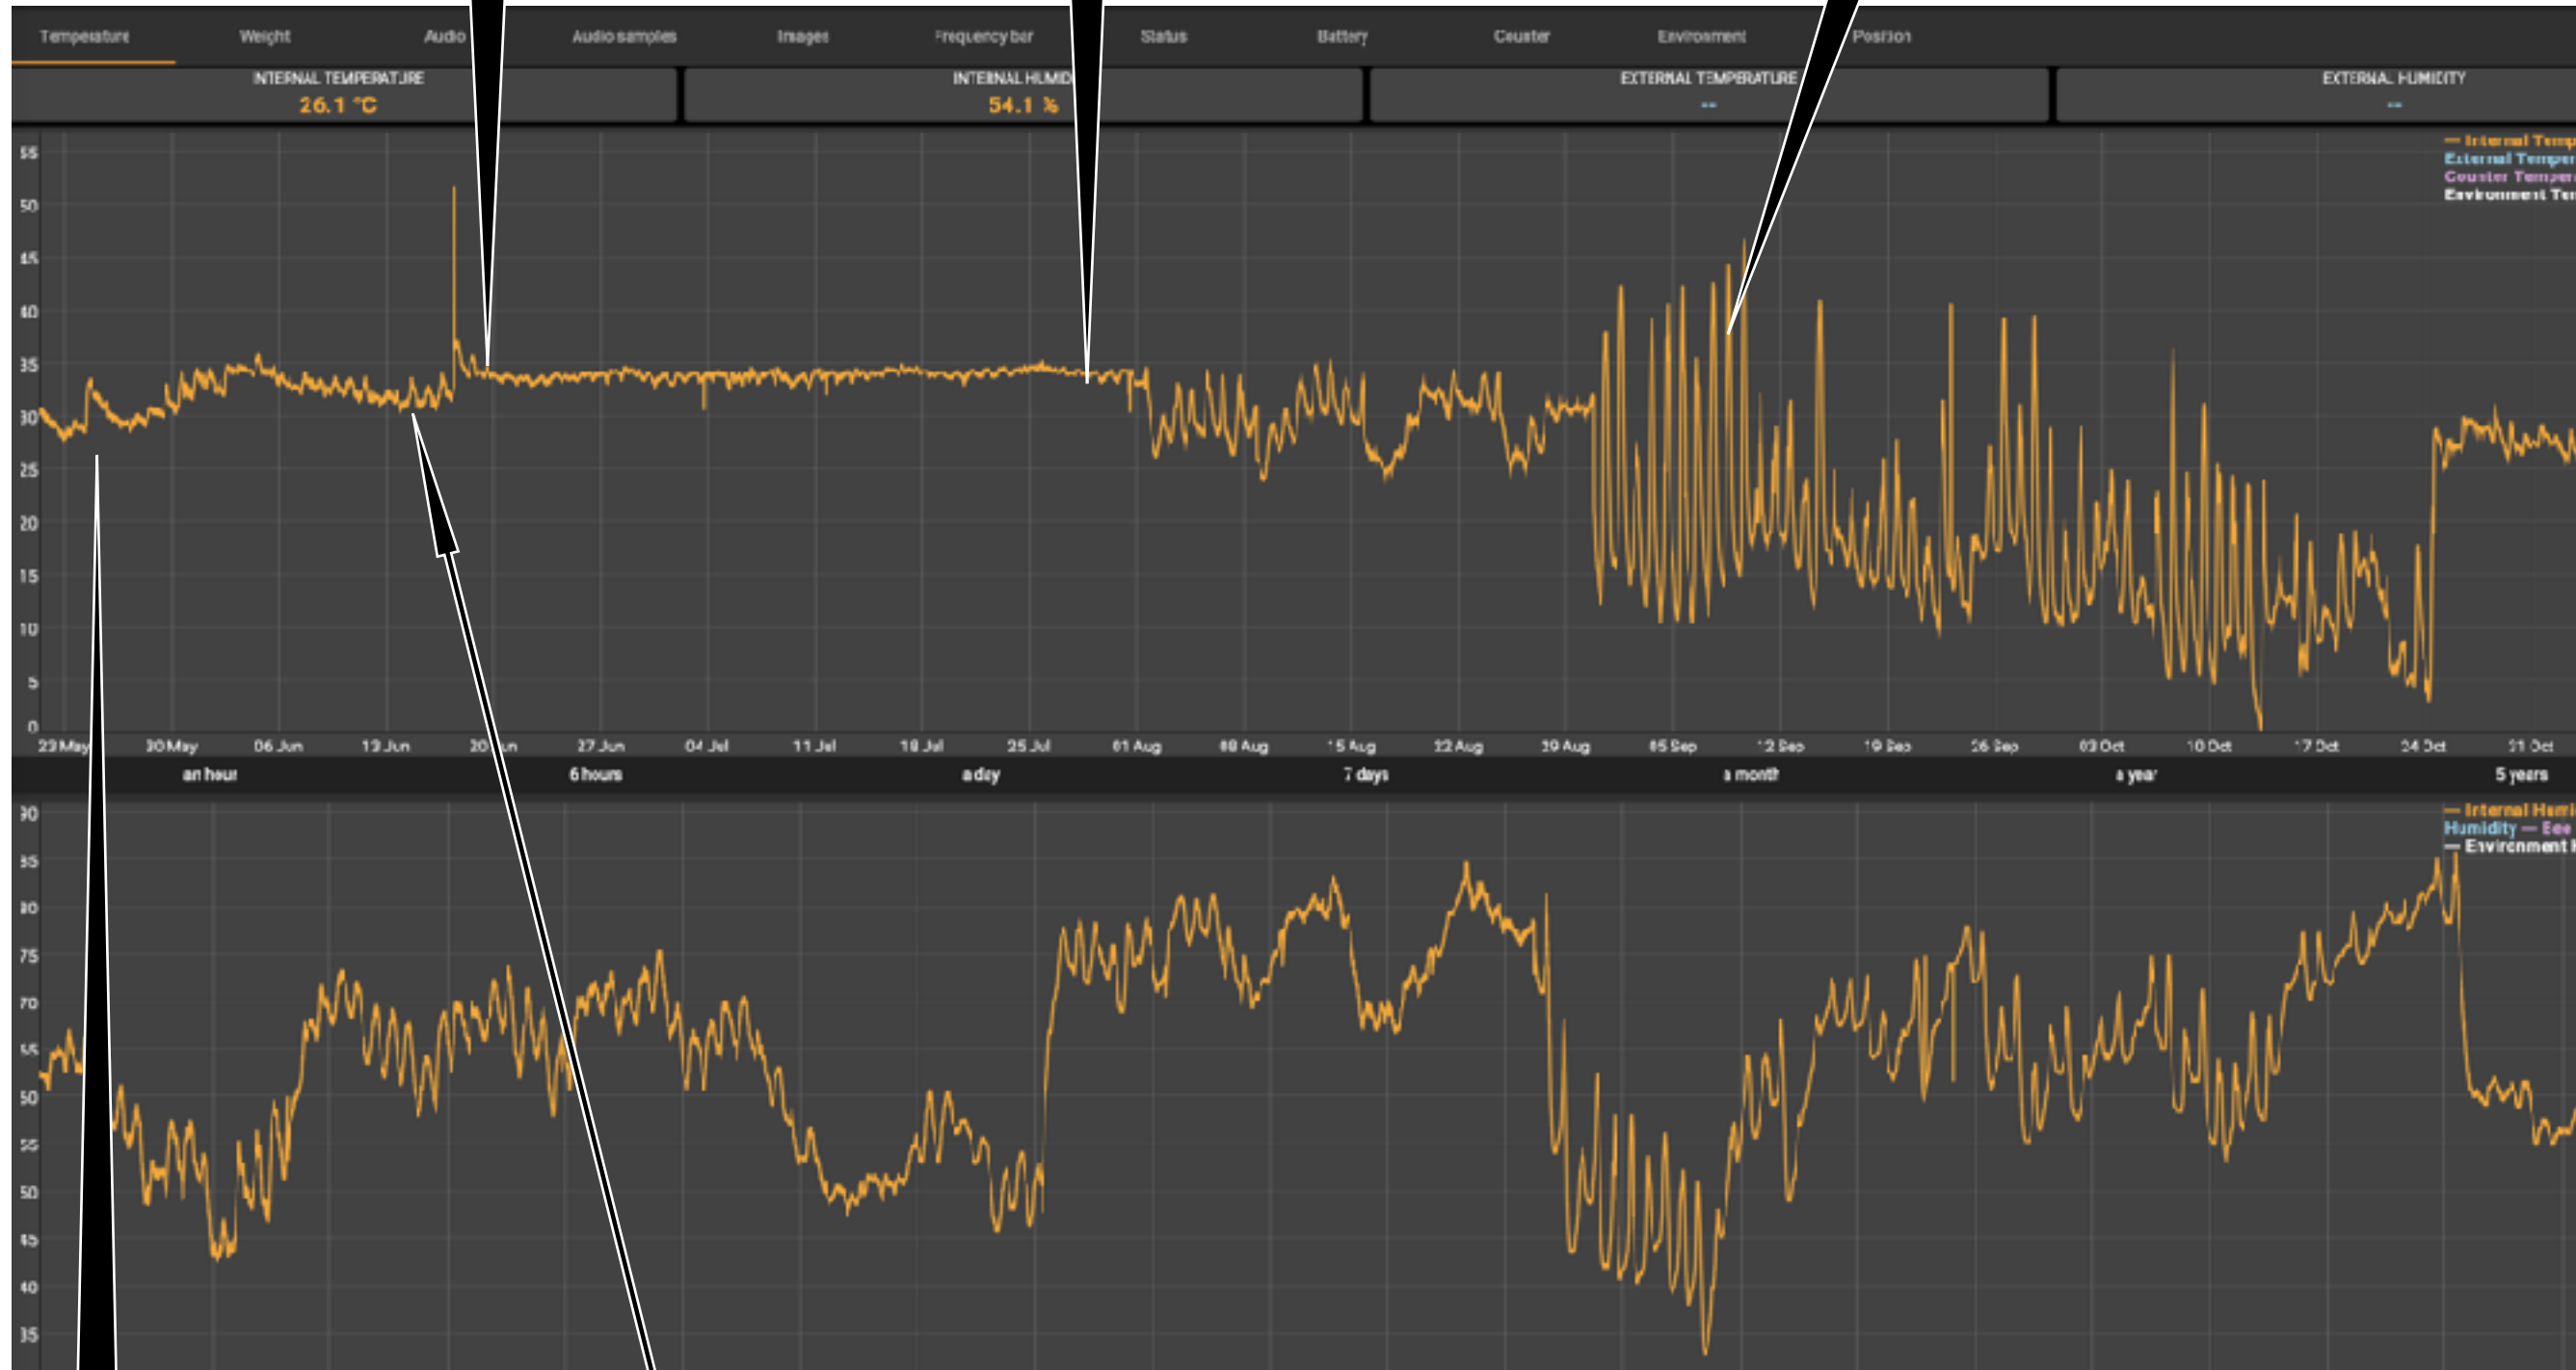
Temperature Weight Audio Audio samples Images Frequency bar Status Battery Counter Environment Position

INTERNAL TEMPERATURE
26.1 °C

INTERNAL HUMID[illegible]
54.1 %

EXTERNAL TEMPERATURE
--

EXTERNAL HUMIDITY
--

55
50
45
40
35
30
25
20
15
10
5
0

— Internal Temp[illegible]
External Temper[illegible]
Counter Temper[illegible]
Environment Te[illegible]

23 May 30 May 06 Jun 13 Jun 20 Jun 27 Jun 04 Jul 11 Jul 18 Jul 25 Jul 01 Aug 08 Aug 15 Aug 22 Aug 29 Aug 05 Sep 12 Sep 19 Sep 26 Sep 03 Oct 10 Oct 17 Oct 24 Oct 31 Oct

an hour 6 hours a day 7 days a month a year 5 years

90
85
80
75
70
65
60
55
50
45
40
35

— Internal Humi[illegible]
Humidity — Exe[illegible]
— Environment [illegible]